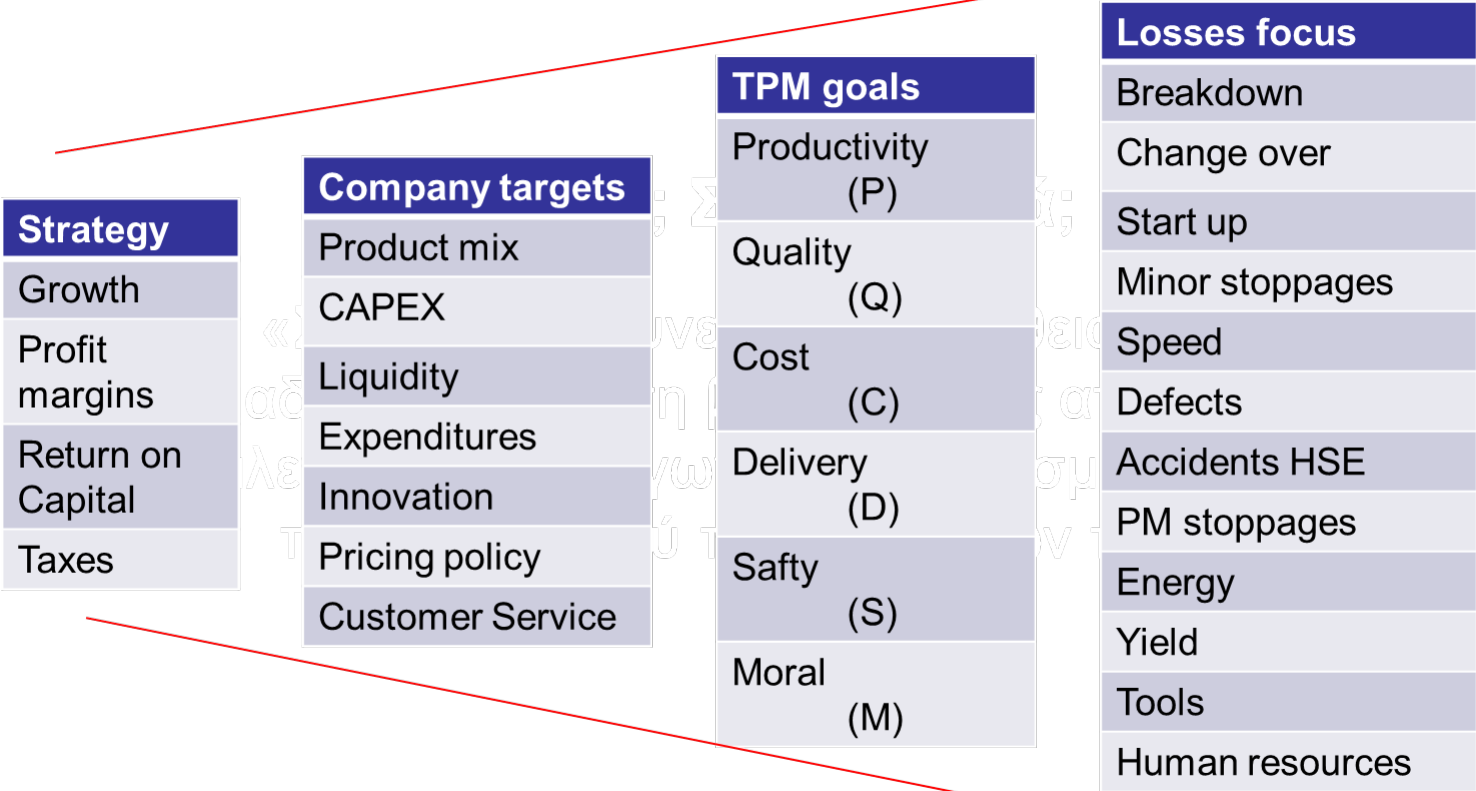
| Strategy |
|---|
| Growth |
| Profit margins |
| Return on Capital |
| Taxes |

| Company targets |
|---|
| Product mix |
| CAPEX |
| Liquidity |
| Expenditures |
| Innovation |
| Pricing policy |
| Customer Service |

| TPM goals |
|---|
| Productivity (P) |
| Quality (Q) |
| Cost (C) |
| Delivery (D) |
| Safty (S) |
| Moral (M) |

| Losses focus |
|---|
| Breakdown |
| Change over |
| Start up |
| Minor stoppages |
| Speed |
| Defects |
| Accidents HSE |
| PM stoppages |
| Energy |
| Yield |
| Tools |
| Human resources |